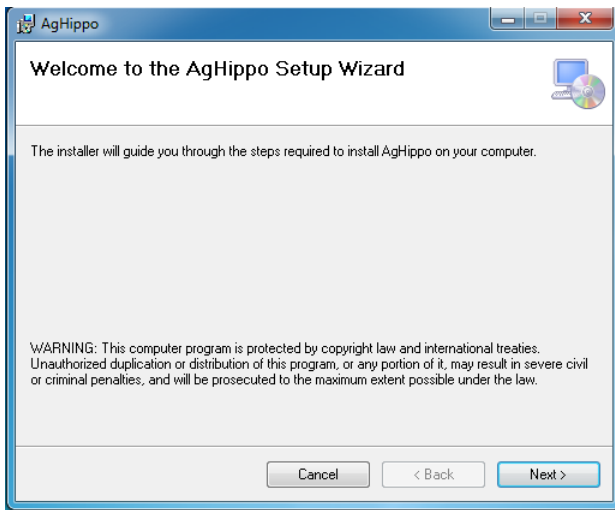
AgHippo

Welcome to the AgHippo Setup Wizard

The installer will guide you through the steps required to install AgHippo on your computer.

WARNING: This computer program is protected by copyright law and international treaties. Unauthorized duplication or distribution of this program, or any portion of it, may result in severe civil or criminal penalties, and will be prosecuted to the maximum extent possible under the law.

Cancel
< Back
Next >